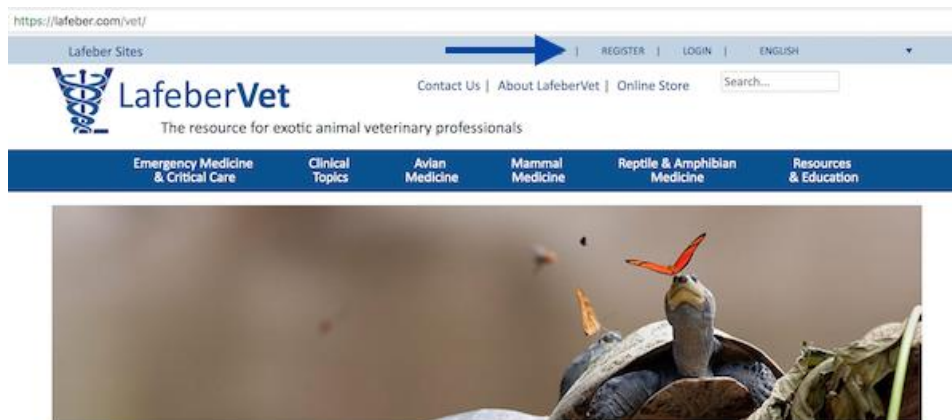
https://lafeber.com/vet/

Lafeber Sites | REGISTER | LOGIN | ENGLISH

LafeberVet

The resource for exotic animal veterinary professionals

Contact Us | About LafeberVet | Online Store

Search...

Emergency Medicine & Critical Care

Clinical Topics

Avian Medicine

Mammal Medicine

Reptile & Amphibian Medicine

Resources & Education